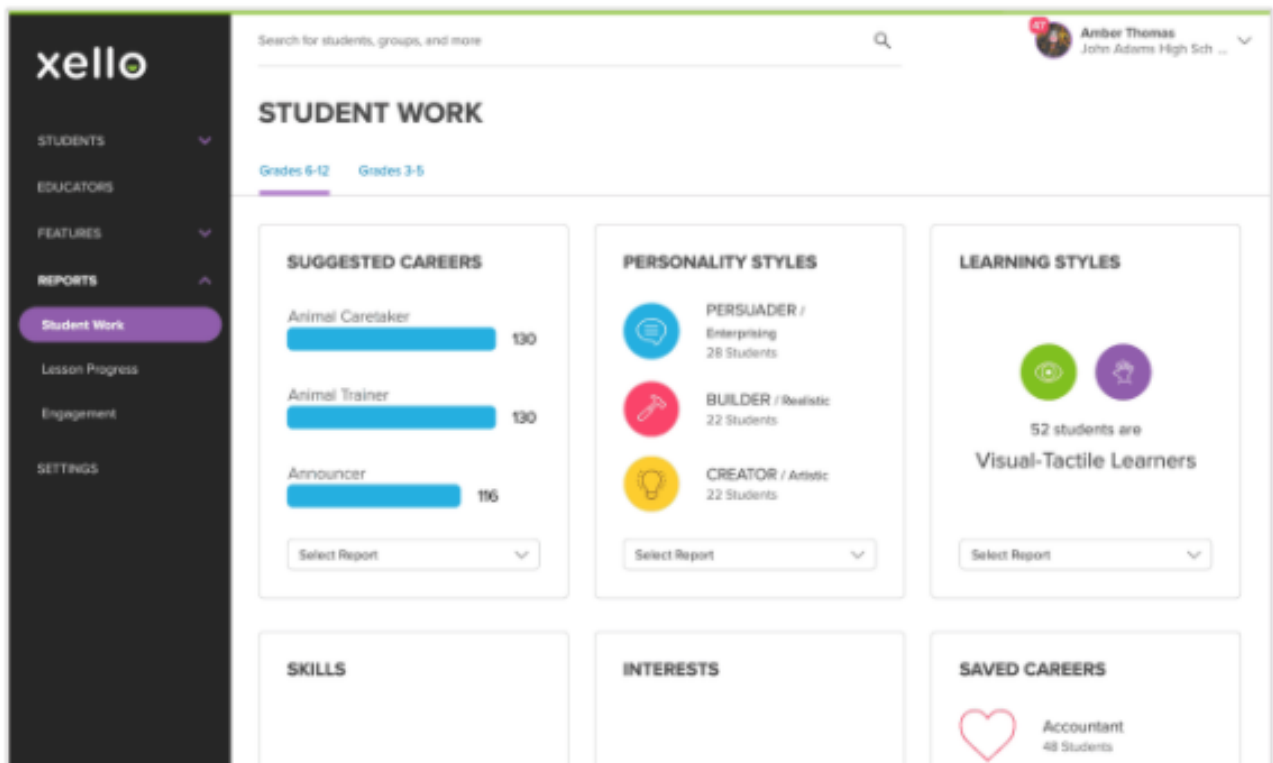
xello

STUDENTS

EDUCATORS

FEATURES

REPORTS

Student Work

Lesson Progress

Engagement

SETTINGS

Search for students, groups, and more

47

Amber Thomas
John Adams High Sch ...

STUDENT WORK

Grades 6-12 Grades 3-5

SUGGESTED CAREERS

Animal Caretaker 130

Animal Trainer 130

Announcer 116

Select Report

PERSONALITY STYLES

PERSUADER / Enterprising
28 Students

BUILDER / Realistic
22 Students

CREATOR / Artistic
22 Students

Select Report

LEARNING STYLES

52 students are
Visual-Tactile Learners

Select Report

SKILLS

INTERESTS

SAVED CAREERS

Accountant
48 Students